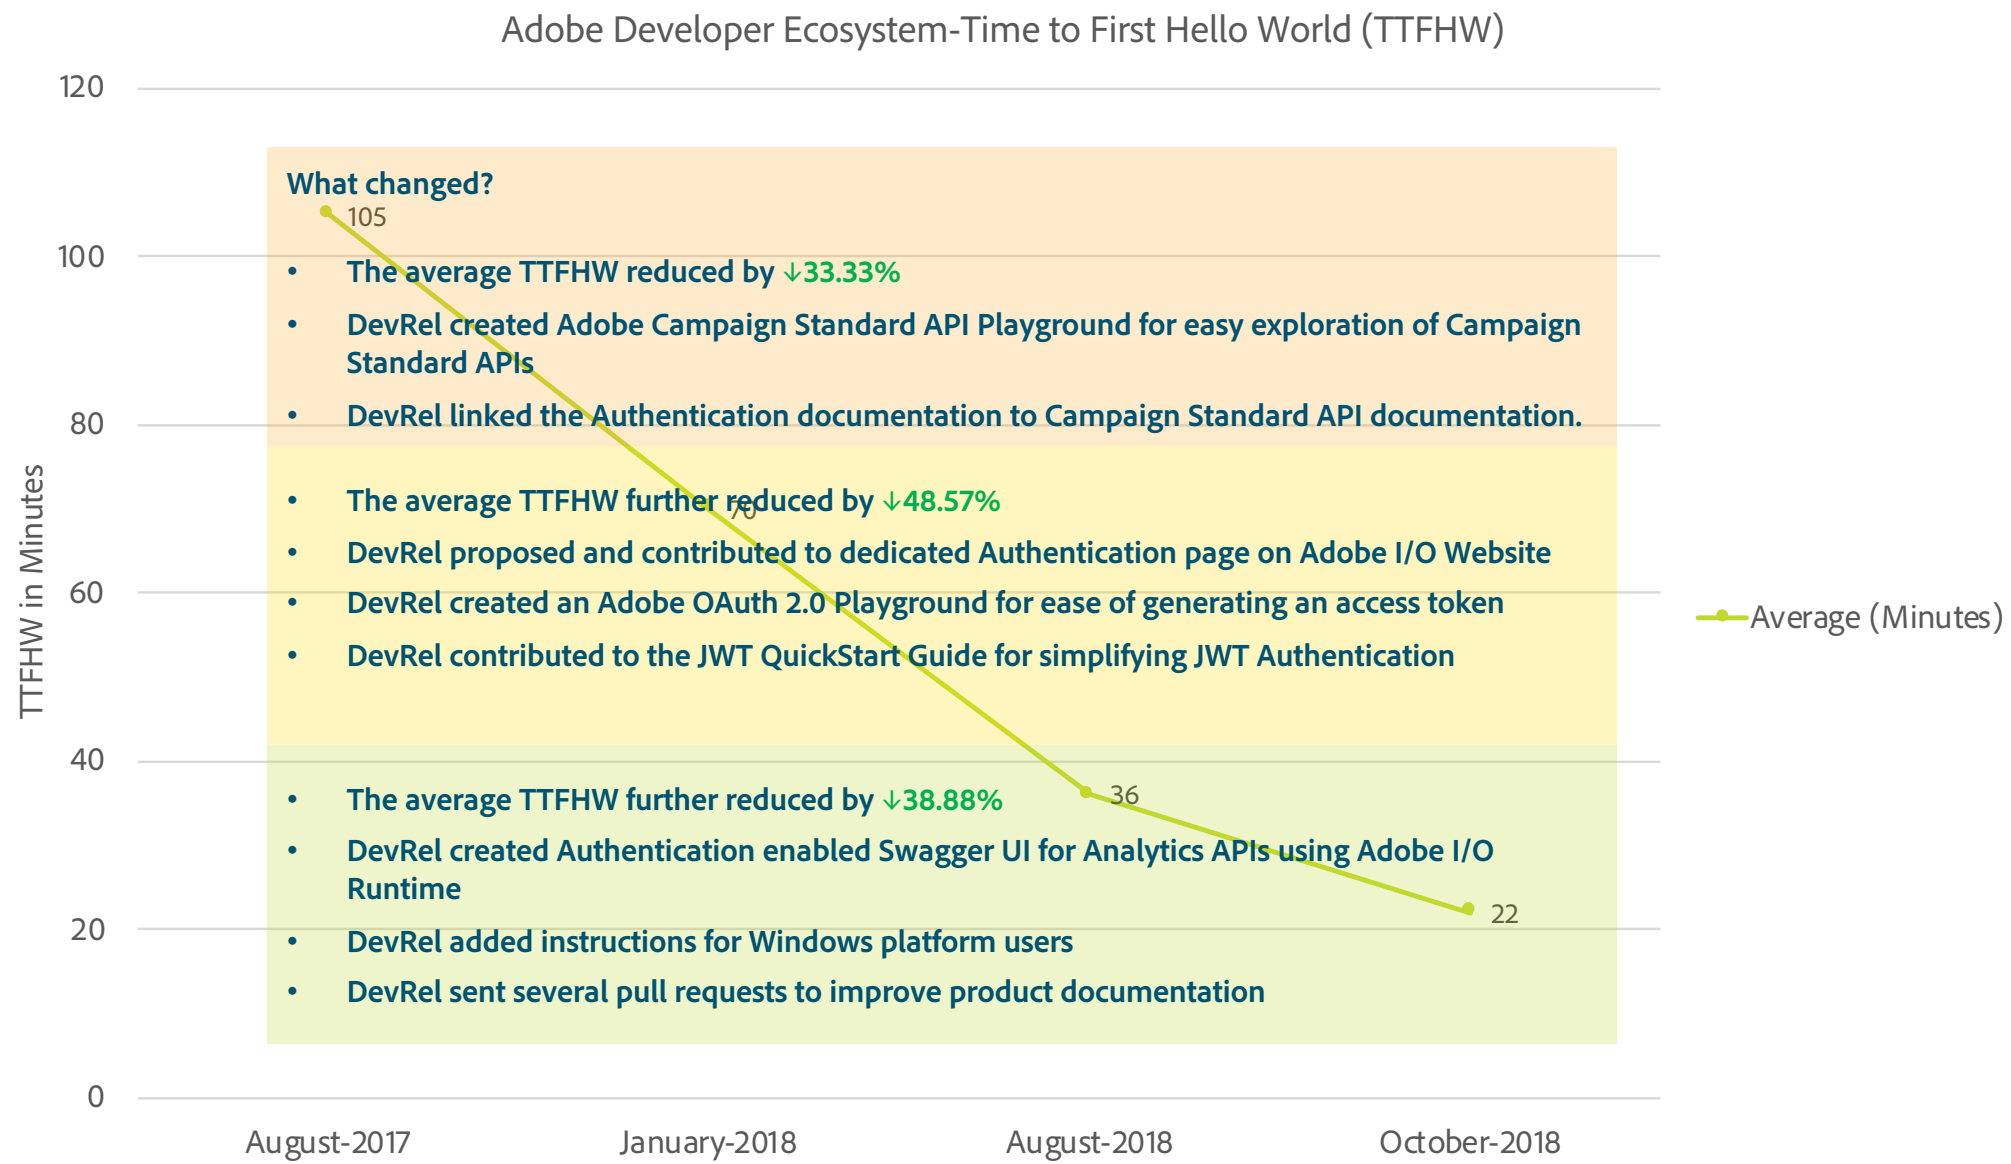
Adobe Developer Ecosystem-Time to First Hello World (TTFHW)

120

100

80

60

40

20

0

TTFHW in Minutes

What changed?

105

• The average TTFHW reduced by ↓33.33%

• DevRel created Adobe Campaign Standard API Playground for easy exploration of Campaign Standard APIs

• DevRel linked the Authentication documentation to Campaign Standard API documentation.

• The average TTFHW further reduced by ↓48.57%

70

• DevRel proposed and contributed to dedicated Authentication page on Adobe I/O Website

• DevRel created an Adobe OAuth 2.0 Playground for ease of generating an access token

• DevRel contributed to the JWT QuickStart Guide for simplifying JWT Authentication

• The average TTFHW further reduced by ↓38.88%

36

• DevRel created Authentication enabled Swagger UI for Analytics APIs using Adobe I/O Runtime

22

• DevRel added instructions for Windows platform users

• DevRel sent several pull requests to improve product documentation

Average (Minutes)

August-2017

January-2018

August-2018

October-2018